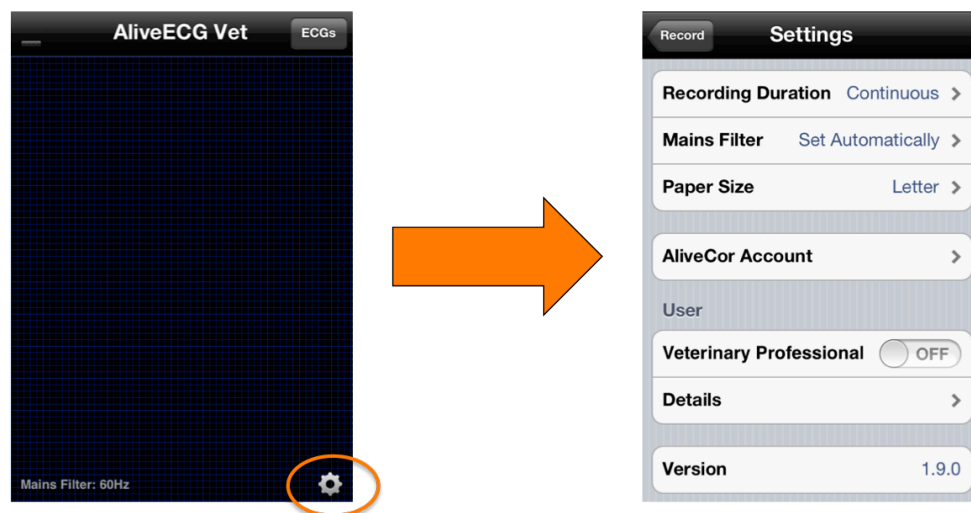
AliveECG Vet

ECGs

Mains Filter: 60Hz

Record

Settings

Recording Duration Continuous

Mains Filter Set Automatically

Paper Size Letter

AliveCor Account

User

Veterinary Professional OFF

Details

Version 1.9.0